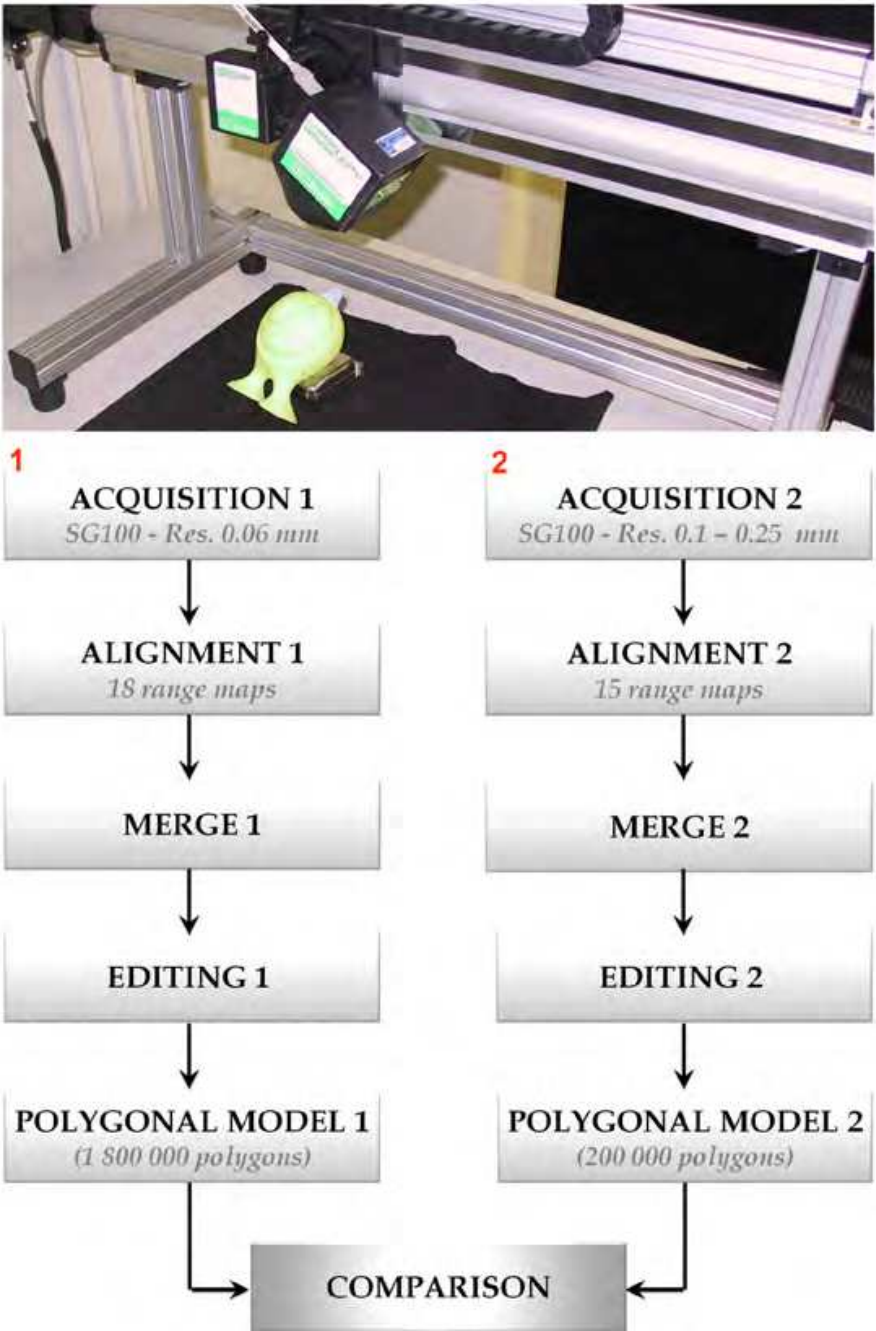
1

ACQUISITION 1
SG100 - Res. 0.06 mm

ALIGNMENT 1
18 range maps

MERGE 1

EDITING 1

POLYGONAL MODEL 1
(1 800 000 polygons)

2

ACQUISITION 2
SG100 - Res. 0.1 – 0.25 mm

ALIGNMENT 2
15 range maps

MERGE 2

EDITING 2

POLYGONAL MODEL 2
(200 000 polygons)

COMPARISON